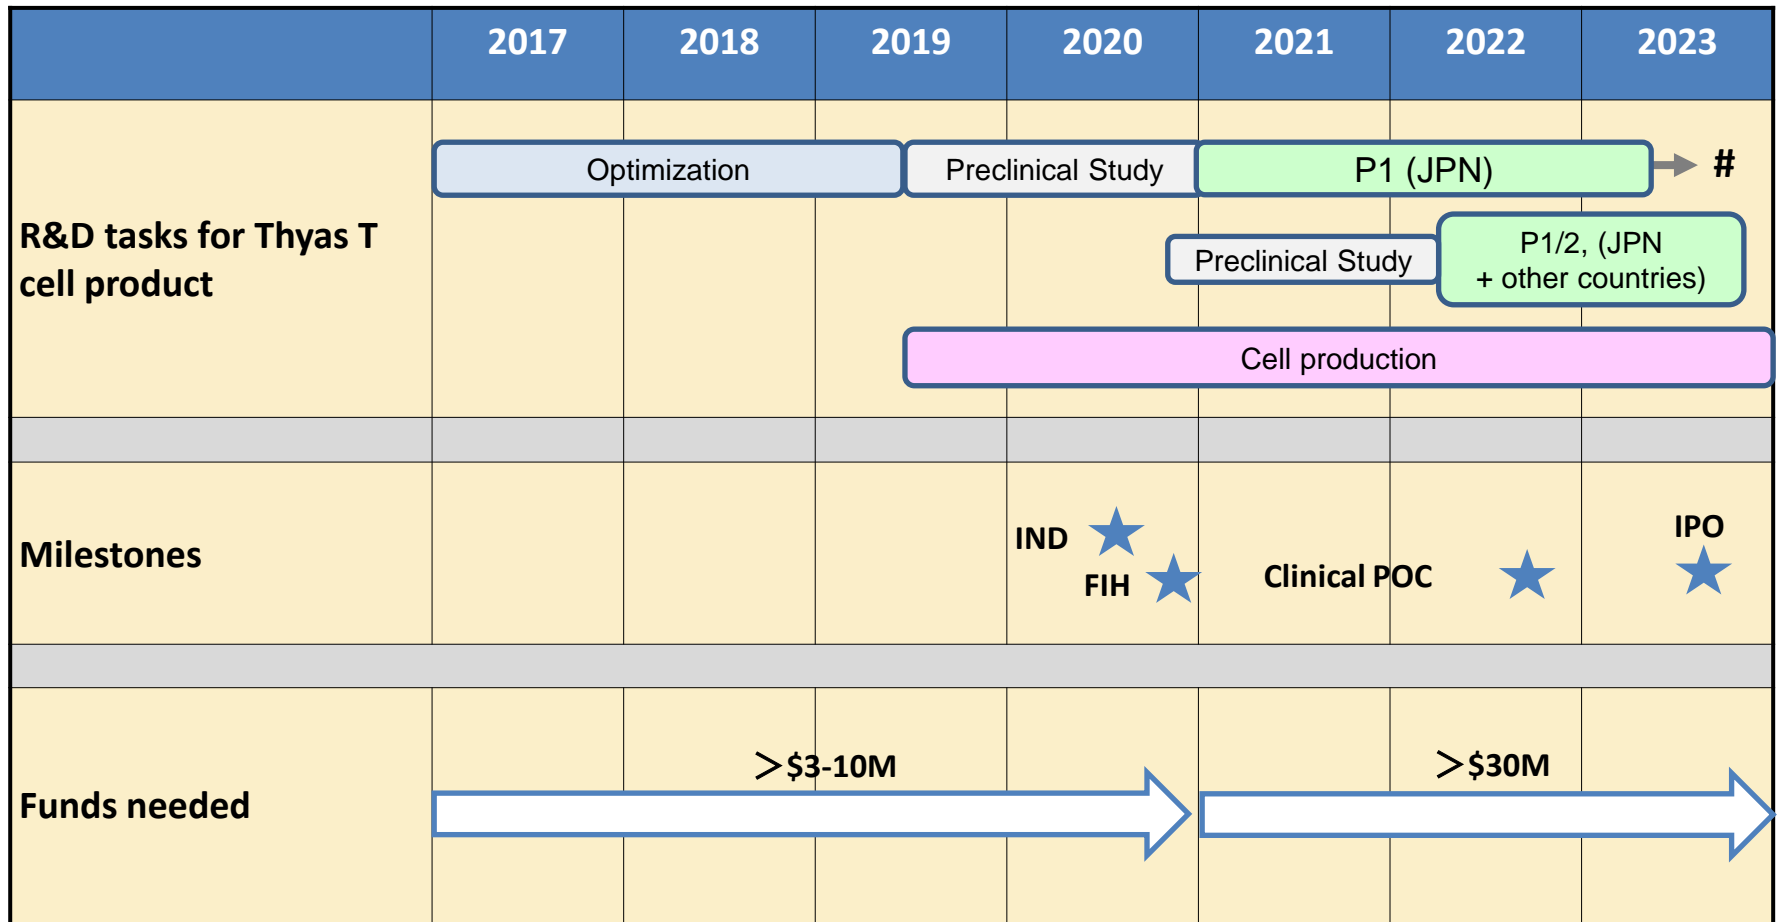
| | 2017 | 2018 | 2019 | 2020 | 2021 | 2022 | 2023 |
|---|---|---|---|---|---|---|---|
| R&D tasks for Thyas T cell product | Optimization | | Preclinical Study | | P1 (JPN) | | # |
| | | | | | Preclinical Study | P1/2, (JPN + other countries) | |
| | | | Cell production | | | | |
| Milestones | | | | IND FIH | Clinical POC | | IPO |
| Funds needed | | >$3-10M | | | | >$30M | |